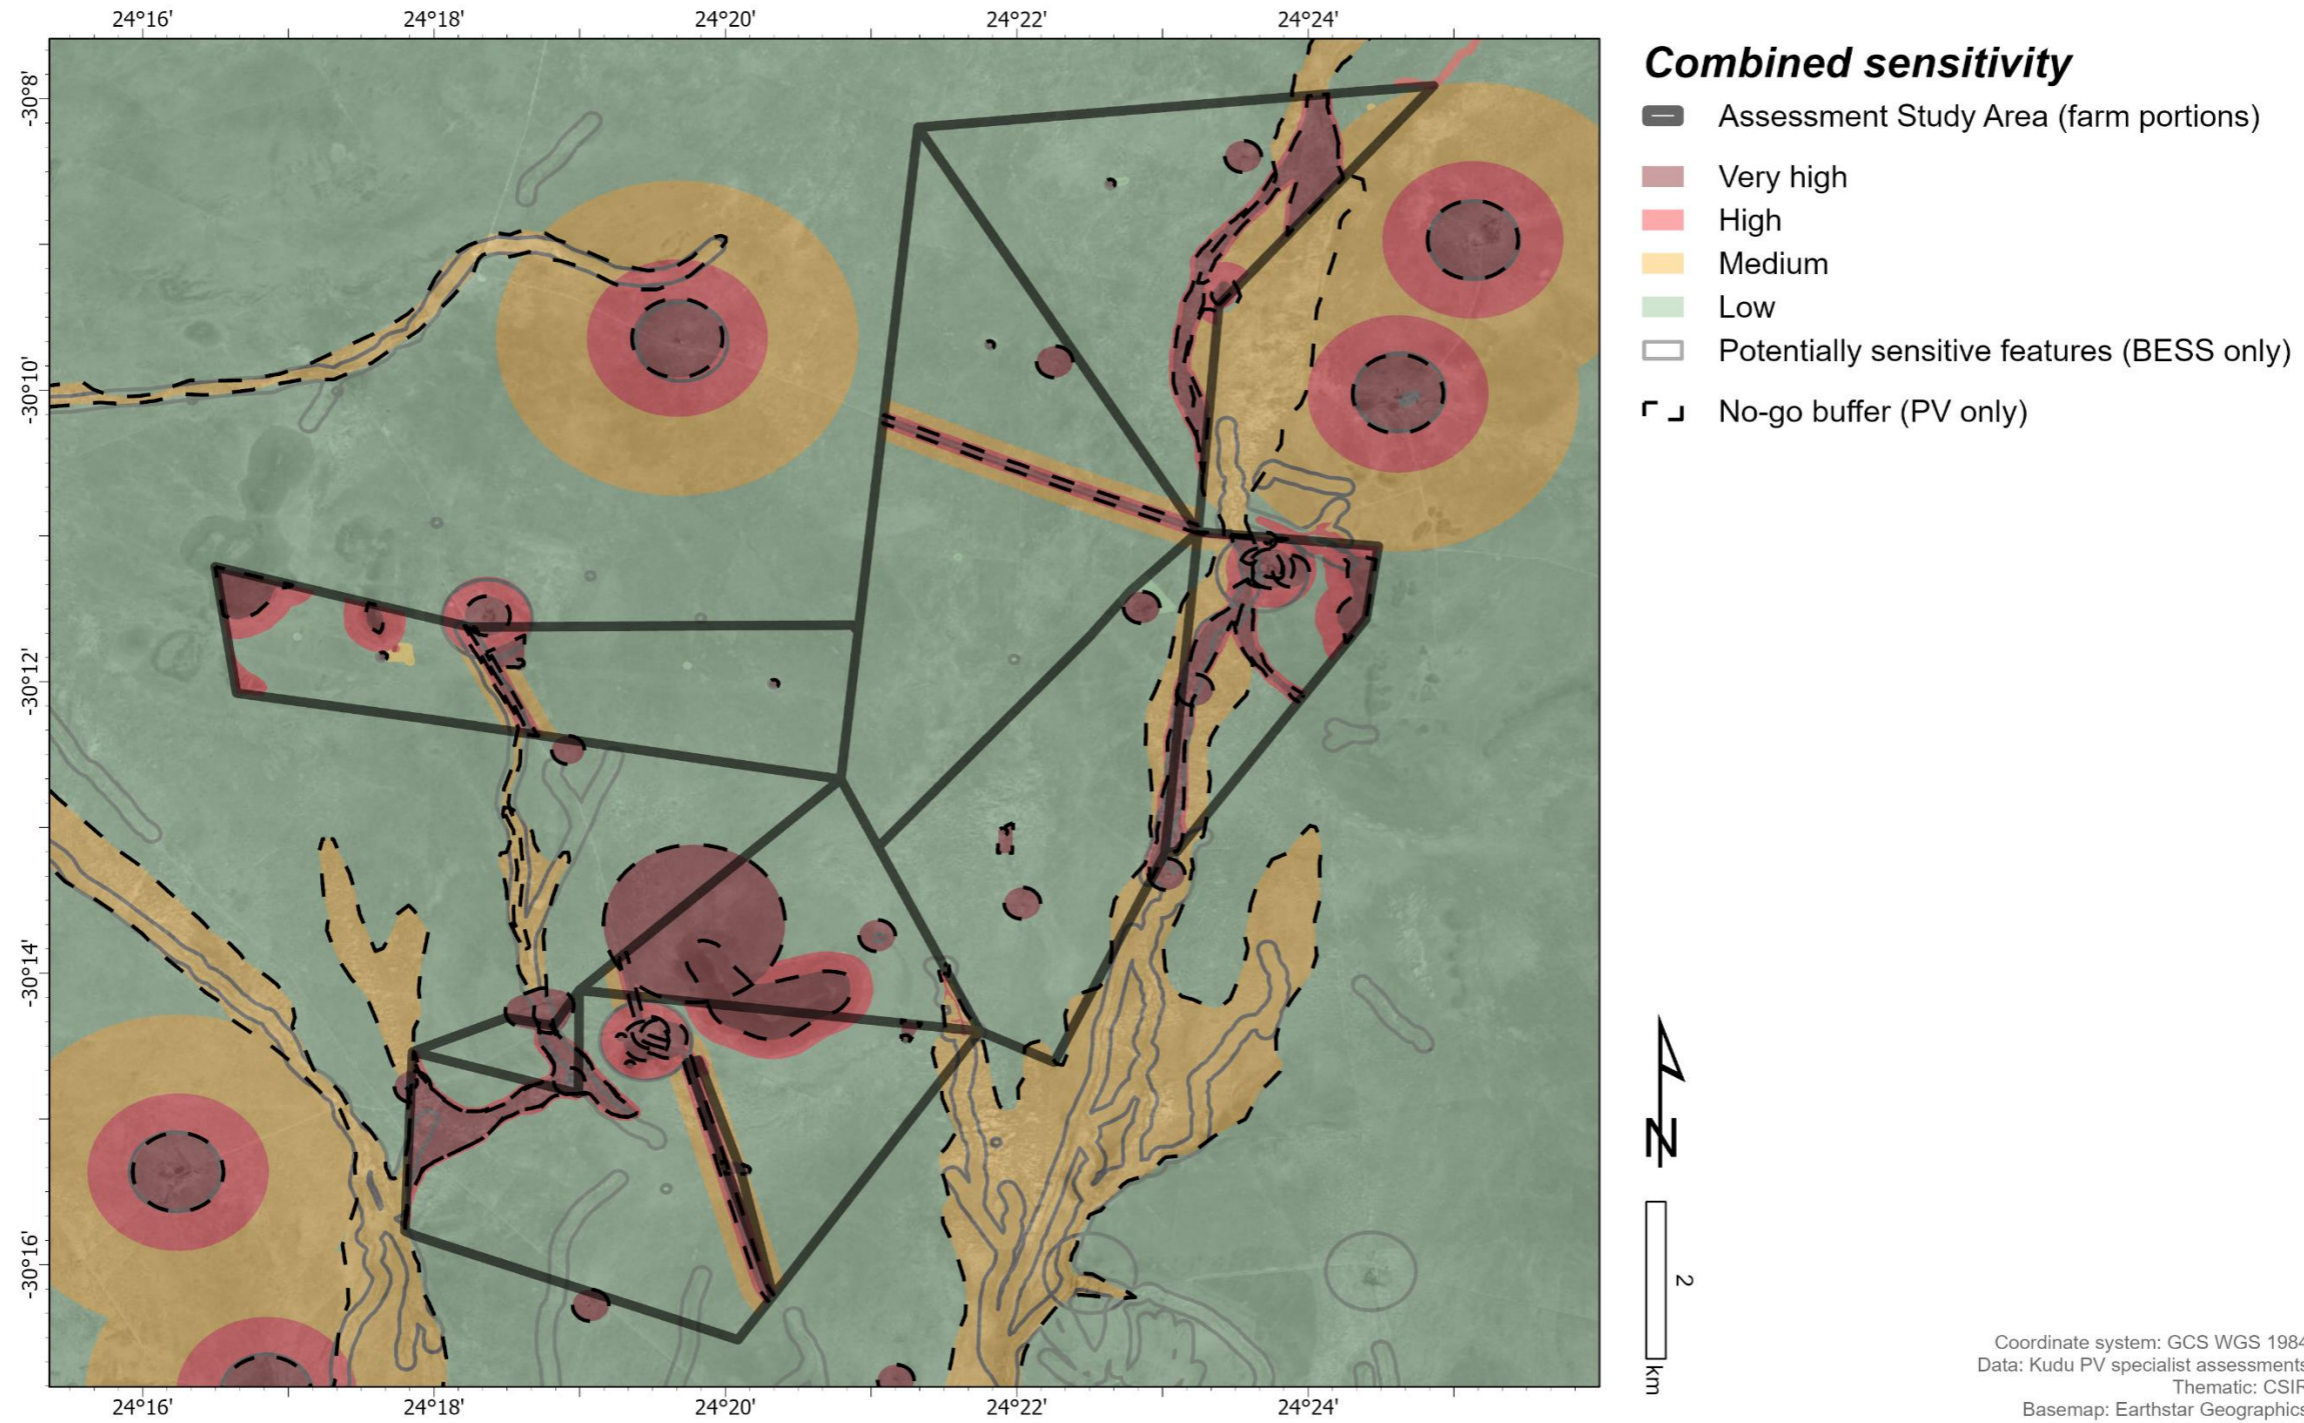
24°16' 24°18' 24°20' 24°22' 24°24'

-30°8'
-30°10'
-30°12'
-30°14'
-30°16'

24°16' 24°18' 24°20' 24°22' 24°24'

Combined sensitivity

Assessment Study Area (farm portions)
Very high
High
Medium
Low
Potentially sensitive features (BESS only)
No-go buffer (PV only)

N

2
km

Coordinate system: GCS WGS 1984
Data: Kudu PV specialist assessments
Thematic: CSIR
Basemap: Earthstar Geographics